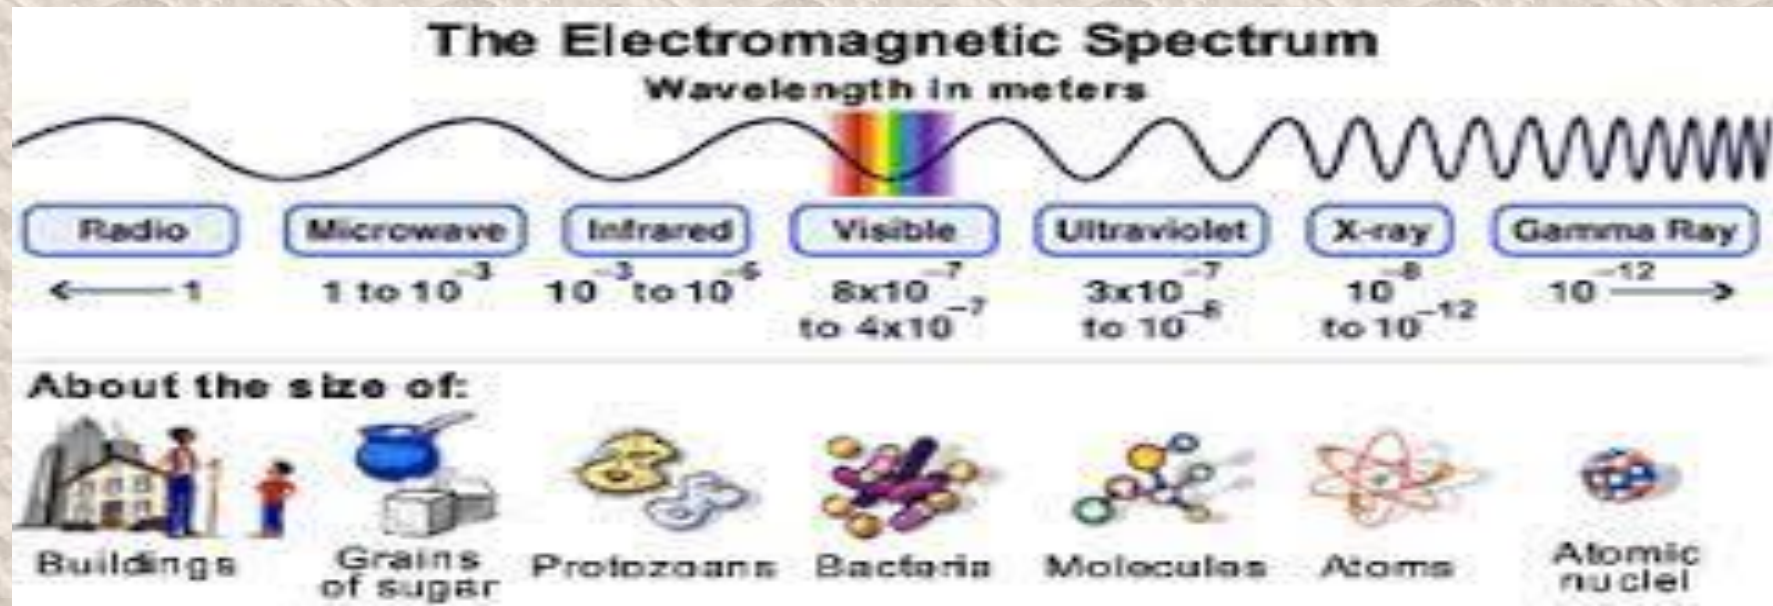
The Electromagnetic Spectrum

Wavelength in meters

Radio

Microwave

Infrared

Visible

Ultraviolet

X-ray

Gamma Ray

$\leftarrow 1$

1 to $10^{-3}$

$10^{-3}$ to $10^{-6}$

$8x10^{-7}$ to $4x10^{-7}$

$3x10^{-7}$ to $10^{-8}$

$10^{-8}$ to $10^{-12}$

$10^{-12} \rightarrow$

About the size of:

Buildings

Grains of sugar

Protozoans

Bacteria

Moleculas

Atoms

Atomic nuclei